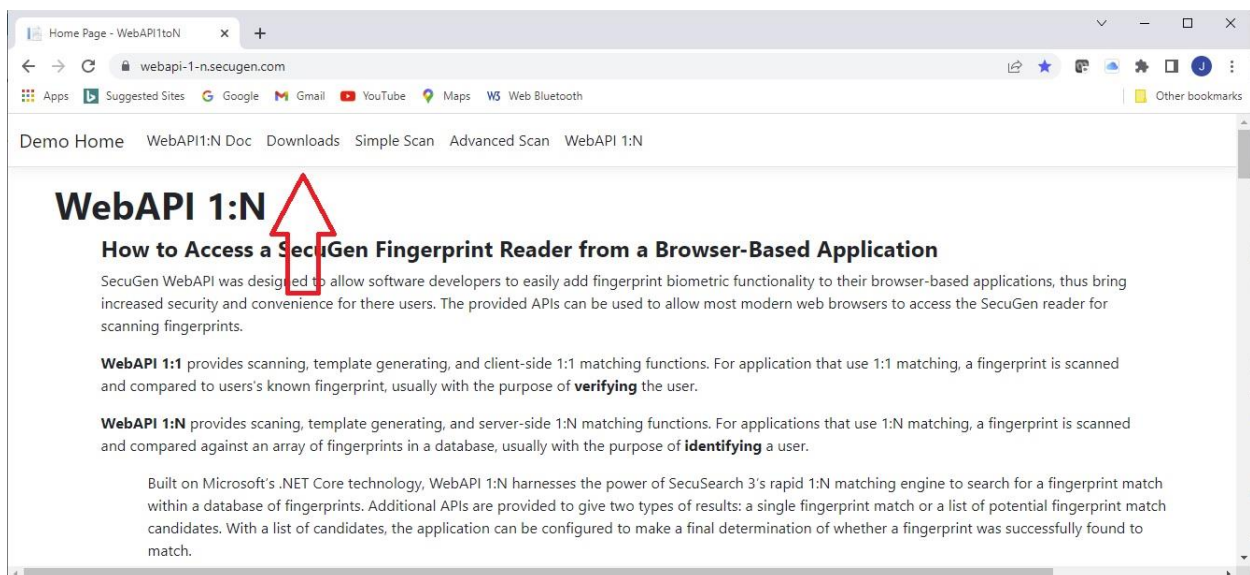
Home Page - WebAPI1toN × +

webapi-1-n.secugen.com

Apps Suggested Sites Google Gmail YouTube Maps Web Bluetooth Other bookmarks

Demo Home WebAPI1:N Doc Downloads Simple Scan Advanced Scan WebAPI 1:N

WebAPI 1:N

How to Access a SecuGen Fingerprint Reader from a Browser-Based Application

SecuGen WebAPI was designed to allow software developers to easily add fingerprint biometric functionality to their browser-based applications, thus bring increased security and convenience for there users. The provided APIs can be used to allow most modern web browsers to access the SecuGen reader for scanning fingerprints.

**WebAPI 1:1** provides scanning, template generating, and client-side 1:1 matching functions. For application that use 1:1 matching, a fingerprint is scanned and compared to users's known fingerprint, usually with the purpose of **verifying** the user.

**WebAPI 1:N** provides scaning, template generating, and server-side 1:N matching functions. For applications that use 1:N matching, a fingerprint is scanned and compared against an array of fingerprints in a database, usually with the purpose of **identifying** a user.

Built on Microsoft's .NET Core technology, WebAPI 1:N harnesses the power of SecuSearch 3's rapid 1:N matching engine to search for a fingerprint match within a database of fingerprints. Additional APIs are provided to give two types of results: a single fingerprint match or a list of potential fingerprint match candidates. With a list of candidates, the application can be configured to make a final determination of whether a fingerprint was successfully found to match.